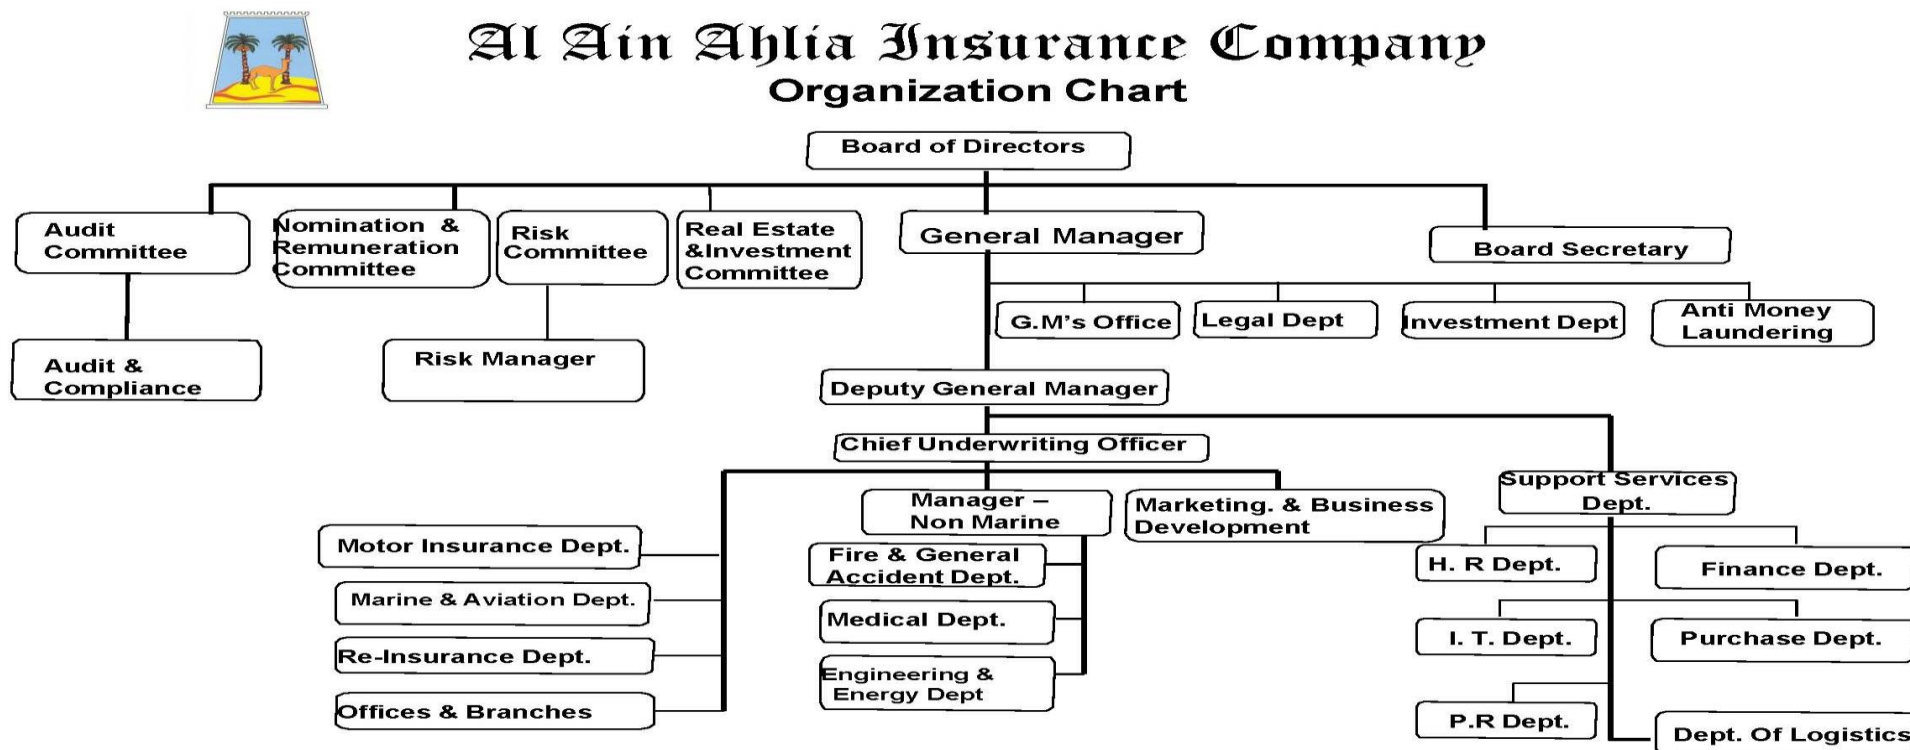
Al Ain Ahlia Insurance Company
Organization Chart

Board of Directors

Audit Committee

Nomination & Remuneration Committee

Risk Committee

Real Estate &Investment Committee

General Manager

Board Secretary

Audit & Compliance

Risk Manager

G.M's Office

Legal Dept

Investment Dept

Anti Money Laundering

Deputy General Manager

Chief Underwriting Officer

Manager – Non Marine

Marketing. & Business Development

Support Services Dept.

Motor Insurance Dept.

Marine & Aviation Dept.

Re-Insurance Dept.

Offices & Branches

Fire & General Accident Dept.

Medical Dept.

Engineering & Energy Dept

H. R Dept.

Finance Dept.

I. T. Dept.

Purchase Dept.

P.R Dept.

Dept. Of Logistics